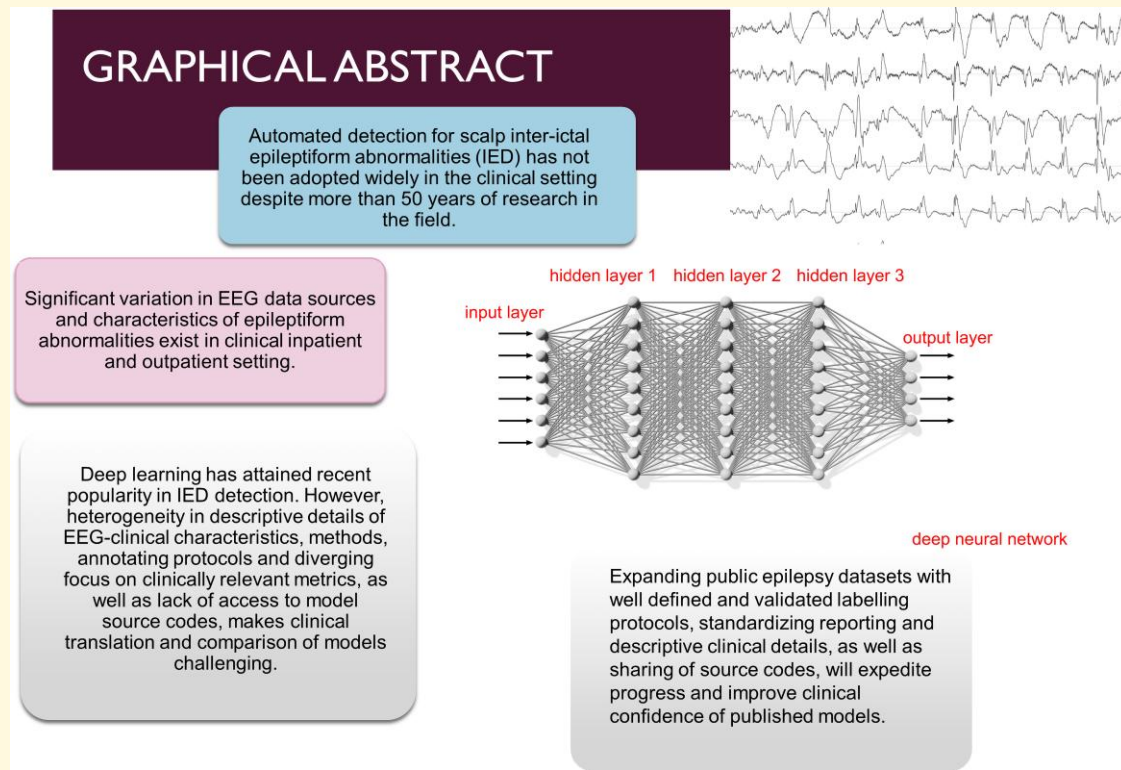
GRAPHICAL ABSTRACT

Automated detection for scalp inter-ictal epileptiform abnormalities (IED) has not been adopted widely in the clinical setting despite more than 50 years of research in the field.

Significant variation in EEG data sources and characteristics of epileptiform abnormalities exist in clinical inpatient and outpatient setting.

hidden layer 1 hidden layer 2 hidden layer 3

input layer

output layer

deep neural network

Deep learning has attained recent popularity in IED detection. However, heterogeneity in descriptive details of EEG-clinical characteristics, methods, annotating protocols and diverging focus on clinically relevant metrics, as well as lack of access to model source codes, makes clinical translation and comparison of models challenging.

Expanding public epilepsy datasets with well defined and validated labelling protocols, standardizing reporting and descriptive clinical details, as well as sharing of source codes, will expedite progress and improve clinical confidence of published models.